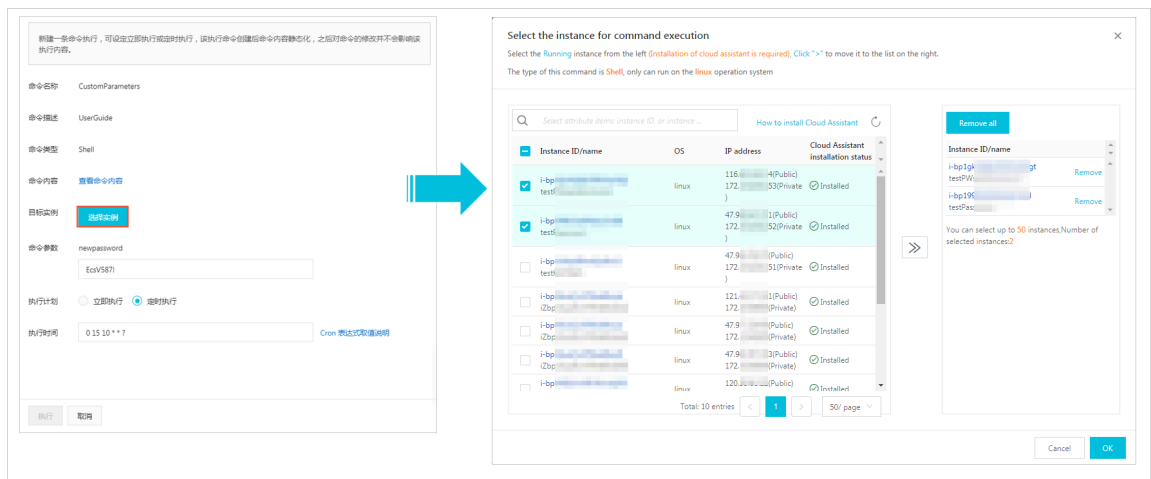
新建一条命令执行，可设定立即执行或定时执行，该执行命令创建后命令内容静态化，之后对命令的修改并不会影响该执行内容。

命令名称 CustomParameters

命令描述 UserGuide

命令类型 Shell

命令内容 查看命令内容

目标实例 选择实例

命令参数 newpassword

EcsV587!

执行计划 立即执行 定时执行

执行时间 0 15 10 * * ? Cron 表达式取值说明

执行 取消

Select the instance for command execution

Select the Running instance from the left (Installation of cloud assistant is required), Click ">" to move it to the list on the right.

The type of this command is Shell, only can run on the linux operation system

Select attribute items: instance ID, or instance ...

How to install Cloud Assistant

| | Instance ID/name | OS | IP address | Cloud Assistant installation status |
|---|---|---|---|---|
| ☑ | i-bp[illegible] test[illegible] | linux | 116.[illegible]4(Public) 172.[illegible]53(Private) | Installed |
| ☑ | i-bp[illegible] test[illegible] | linux | 47.9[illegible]1(Public) 172.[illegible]52(Private) | Installed |
| ☐ | i-bp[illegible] test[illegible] | linux | 47.9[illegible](Public) 172.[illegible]51(Private) | Installed |
| ☐ | i-bp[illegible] iZbp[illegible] | linux | 121.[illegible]1(Public) 172.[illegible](Private) | Installed |
| ☐ | i-bp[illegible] iZbp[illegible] | linux | 47.9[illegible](Public) 172.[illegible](Private) | Installed |
| ☐ | i-bp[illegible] iZbp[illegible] | linux | 47.9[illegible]3(Public) 172.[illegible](Private) | Installed |
| ☐ | i-bp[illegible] | linux | 120.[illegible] | |

Total: 10 entries 1 50/ page

Remove all

Instance ID/name

i-bp1gk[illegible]gt testPW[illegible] Remove

i-bp19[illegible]l testPas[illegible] Remove

You can select up to 50 instances,Number of selected instances:2

Cancel OK